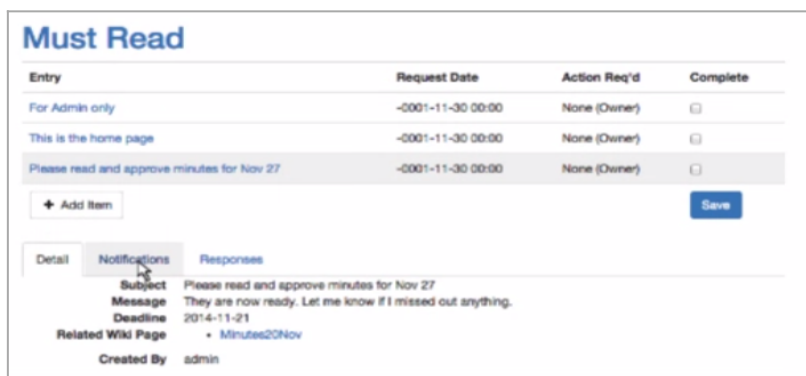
Must Read

| Entry | Request Date | Action Req'd | Complete |
|---|---|---|---|
| For Admin only | -0001-11-30 00:00 | None (Owner) | |
| This is the home page | -0001-11-30 00:00 | None (Owner) | |
| Please read and approve minutes for Nov 27 | -0001-11-30 00:00 | None (Owner) | |

+ Add Item

Save

Detail Notifications Responses

Subject Please read and approve minutes for Nov 27
Message They are now ready. Let me know if I missed out anything.
Deadline 2014-11-21
Related Wiki Page • Minutes20Nov

Created By admin